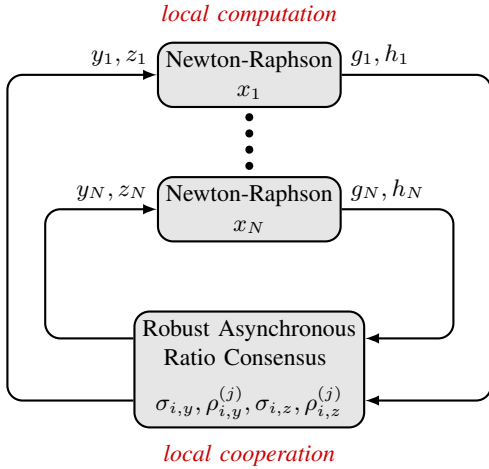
local computation

$y_1, z_1$

Newton-Raphson
$x_1$

$g_1, h_1$

$y_N, z_N$

Newton-Raphson
$x_N$

$g_N, h_N$

Robust Asynchronous Ratio Consensus
$\sigma_{i,y}, \rho_{i,y}^{(j)}, \sigma_{i,z}, \rho_{i,z}^{(j)}$

local cooperation